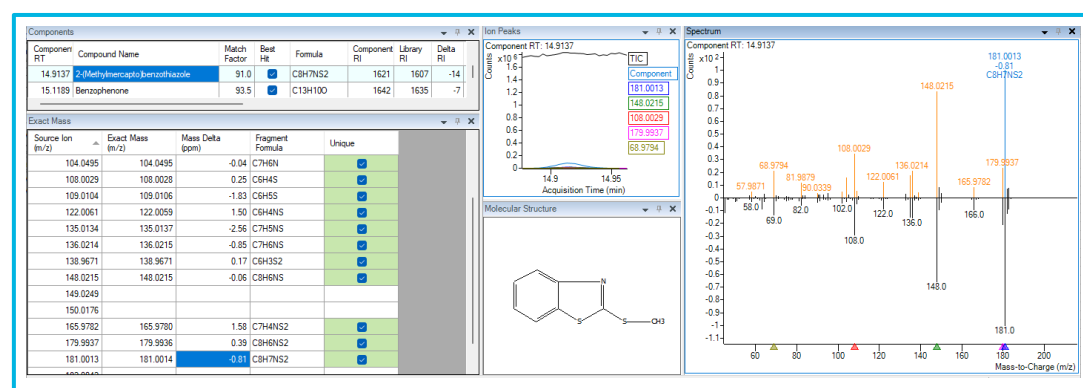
Components

| Component RT | Compound Name | Match Factor | Best Hit | Formula | Component RI | Library RI | Delta RI |
|---|---|---|---|---|---|---|---|
| 14.9137 | 2-(Methylmercapto)benzothiazole | 91.0 | ✓ | C8H7NS2 | 1621 | 1607 | -14 |
| 15.1189 | Benzophenone | 93.5 | ✓ | C13H10O | 1642 | 1635 | -7 |

Exact Mass

| Source Ion (m/z) | Exact Mass (m/z) | Mass Delta (ppm) | Fragment Formula | Unique |
|---|---|---|---|---|
| 104.0495 | 104.0495 | -0.04 | C7H6N | ✓ |
| 108.0029 | 108.0028 | 0.25 | C6H4S | ✓ |
| 109.0104 | 109.0106 | -1.83 | C6H5S | ✓ |
| 122.0061 | 122.0059 | 1.50 | C6H4NS | ✓ |
| 135.0134 | 135.0137 | -2.56 | C7H5NS | ✓ |
| 136.0214 | 136.0215 | -0.85 | C7H6NS | ✓ |
| 138.9671 | 138.9671 | 0.17 | C6H3S2 | ✓ |
| 148.0215 | 148.0215 | -0.06 | C8H6NS | ✓ |
| 149.0249 | | | | |
| 150.0176 | | | | |
| 165.9782 | 165.9780 | 1.58 | C7H4NS2 | ✓ |
| 179.9937 | 179.9936 | 0.39 | C8H6NS2 | ✓ |
| 181.0013 | 181.0014 | -0.81 | C8H7NS2 | ✓ |

Ion Peaks
Component RT: 14.9137
Counts x10$^6$
1.6- 1.4- 1.2- 1- 0.8- 0.6- 0.4- 0.2- 0-
14.9 14.95
Acquisition Time (min)
TIC
Component
181.0013
148.0215
108.0029
179.9937
68.9794

Molecular Structure
N
S
S
CH3

Spectrum
Component RT: 14.9137
Counts x10$^2$
181.0013
-0.81
C8H7NS2
148.0215
68.9794
81.9879
90.0339
108.0029
122.0061
136.0214
179.9937
57.9871
165.9782
58.0
69.0
82.0
102.0
108.0
122.0
136.0
148.0
166.0
181.0
0.9 0.8 0.7 0.6 0.5 0.4 0.3 0.2 0.1 0 -0.1 -0.2 -0.3 -0.4 -0.5 -0.6 -0.7 -0.8 -0.9 -1 -1.1
60 80 100 120 140 160 180 200
Mass-to-Charge (m/z)